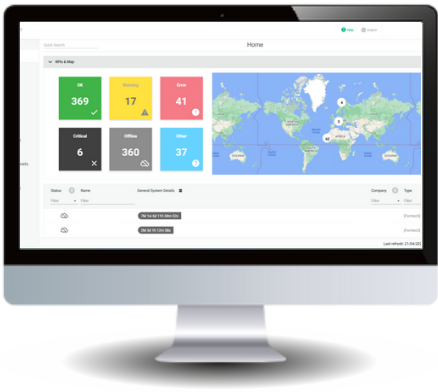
Quick Search

Home

Help

Logout

KPIs & Map

OK
369

Warning
17

Error
41

Critical
6

Offline
360

Other
37

6

3

Status

Name

General System Details

Company

Type

Filter

Filter

Filter

Filter

7M 1h 4d 11h 34m 02s

0M 0d 1h 12m 36s

(formexit)

(formexit)

Last refresh: 21/04/20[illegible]